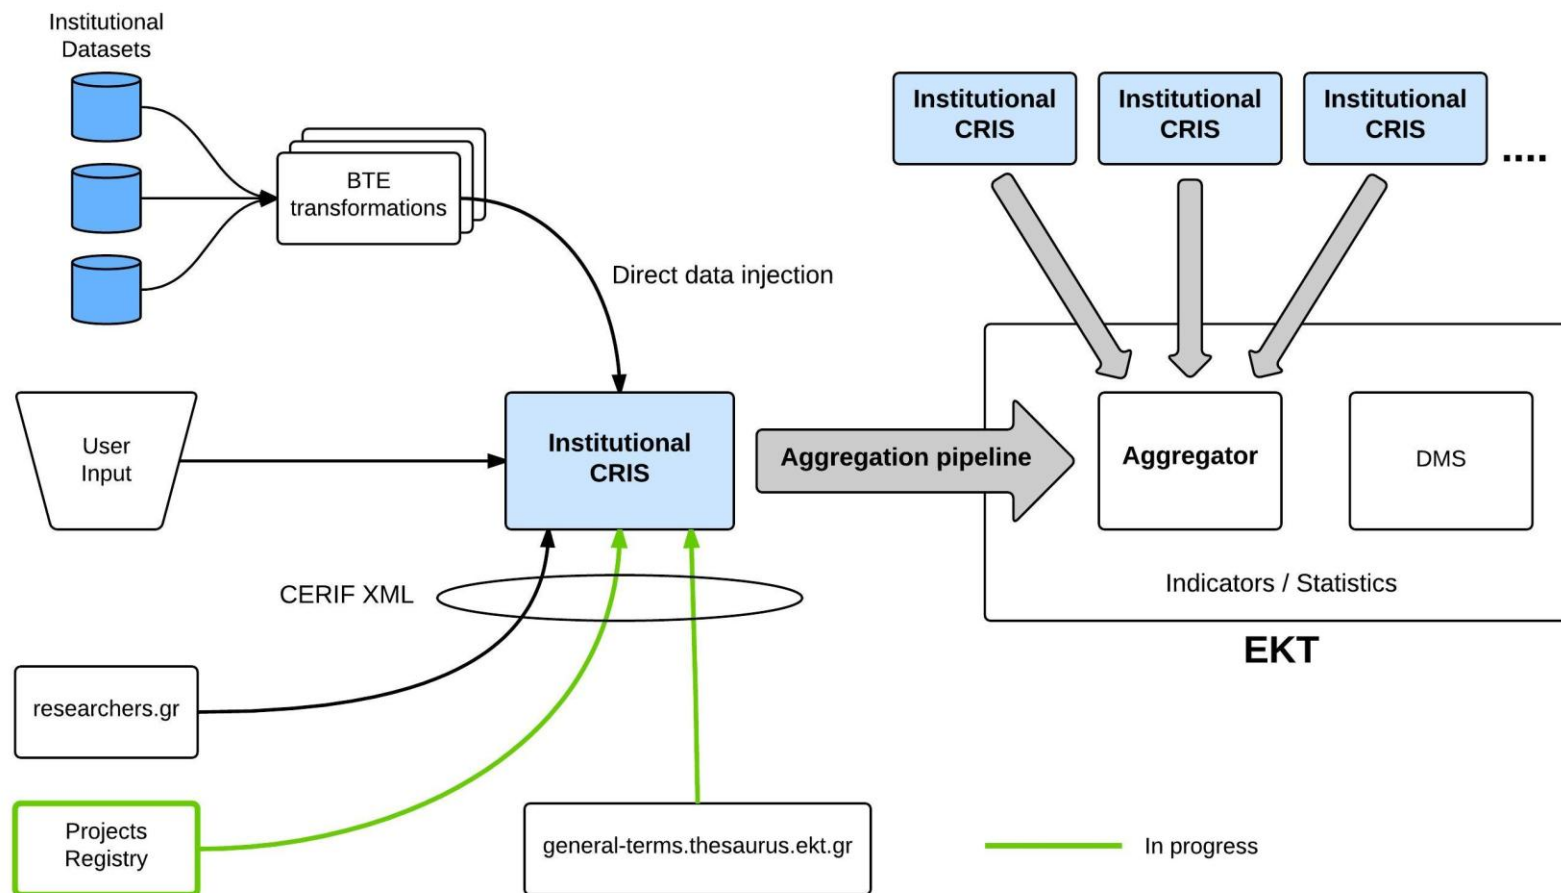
Institutional Datasets

BTE transformations

Direct data injection

User Input

Institutional CRIS

CERIF XML

researchers.gr

Projects Registry

general-terms.thesaurus.ekt.gr

Institutional CRIS

Institutional CRIS

Institutional CRIS

....

Aggregation pipeline

Aggregator

DMS

Indicators / Statistics

EKT

In progress